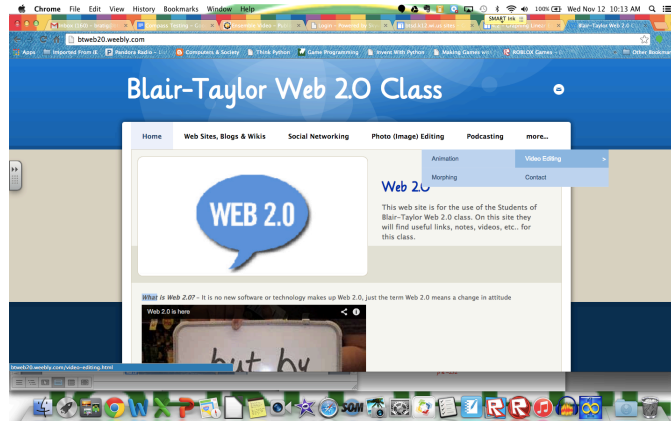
Chrome File Edit View History Bookmarks Window Help

SMART Ink

100% Wed Nov 12 10:13 AM

btweb20.weebly.com

Apps Imported From IE Pandora Radio - Li... Computers & Society Think Python Game Programming Invent With Python Making Games wi... ROBLOX Games - ... Other Bookmarks

Blair-Taylor Web 2.0 Class

Home Web Sites, Blogs & Wikis Social Networking Photo (Image) Editing Podcasting more...

Animation Video Editing >
Morphing Contact

WEB 2.0

Web 2.0

This web site is for the use of the Students of Blair-Taylor Web 2.0 class. On this site they will find useful links, notes, videos, etc.. for this class.

What is Web 2.0? - It is no new software or technology makes up Web 2.0, just the term Web 2.0 means a change in attitude

Web 2.0 is here

but by

btweb20.weebly.com/video-editing.html